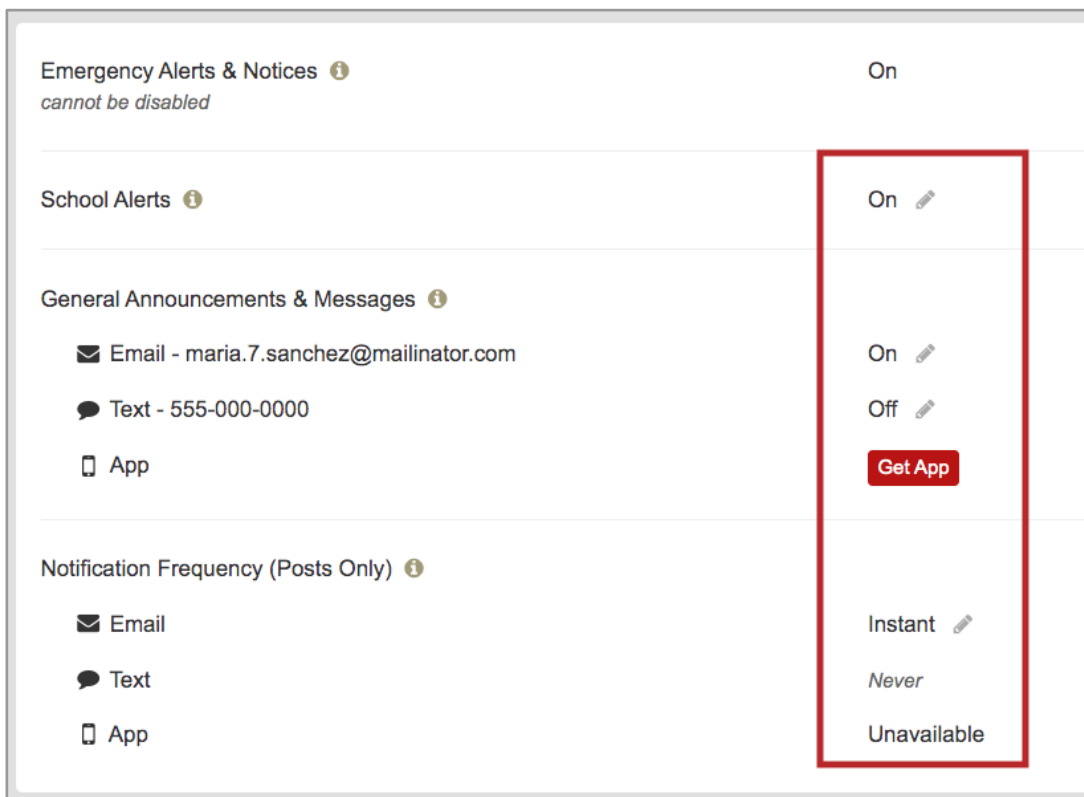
Emergency Alerts & Notices
*cannot be disabled*

On

School Alerts

On

General Announcements & Messages

Email - maria.7.sanchez@mailinator.com

On

Text - 555-000-0000

Off

App

Get App

Notification Frequency (Posts Only)

Email

Instant

Text

*Never*

App

Unavailable